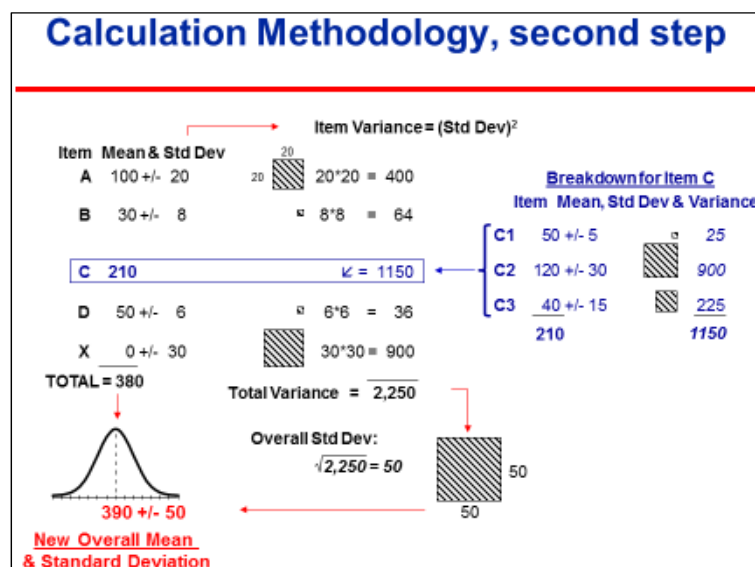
Calculation Methodology, second step

Item Variance = (Std Dev)$^2$

Item Mean & Std Dev

20

A 100 +/- 20 20 20*20 = 400

B 30 +/- 8 8*8 = 64

C 210 = 1150

D 50 +/- 6 6*6 = 36

X 0 +/- 30 30*30 = 900

TOTAL = 380

Total Variance = 2,250

Breakdown for Item C

Item Mean, Std Dev & Variance

C1 50 +/- 5 25

C2 120 +/- 30 900

C3 40 +/- 15 225

210 1150

Overall Std Dev:

$\sqrt{2,250} = 50$

50

50

390 +/- 50

New Overall Mean & Standard Deviation